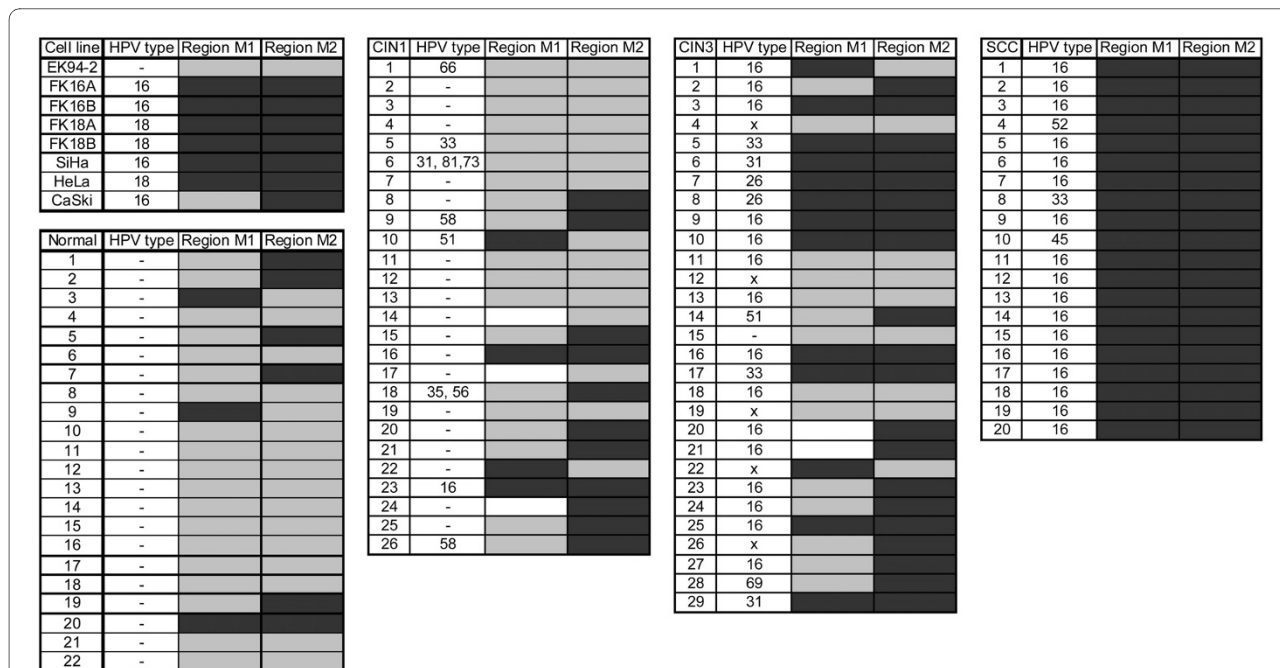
| Cell line | HPV type | Region M1 | Region M2 |
|---|---|---|---|
| EK94-2 | - | | |
| FK16A | 16 | | |
| FK16B | 16 | | |
| FK18A | 18 | | |
| FK18B | 18 | | |
| SiHa | 16 | | |
| HeLa | 18 | | |
| CaSki | 16 | | |

| Normal | HPV type | Region M1 | Region M2 |
|---|---|---|---|
| 1 | - | | |
| 2 | - | | |
| 3 | - | | |
| 4 | - | | |
| 5 | - | | |
| 6 | - | | |
| 7 | - | | |
| 8 | - | | |
| 9 | - | | |
| 10 | - | | |
| 11 | - | | |
| 12 | - | | |
| 13 | - | | |
| 14 | - | | |
| 15 | - | | |
| 16 | - | | |
| 17 | - | | |
| 18 | - | | |
| 19 | - | | |
| 20 | - | | |
| 21 | - | | |
| 22 | - | | |

| CIN1 | HPV type | Region M1 | Region M2 |
|---|---|---|---|
| 1 | 66 | | |
| 2 | - | | |
| 3 | - | | |
| 4 | - | | |
| 5 | 33 | | |
| 6 | 31, 81,73 | | |
| 7 | - | | |
| 8 | - | | |
| 9 | 58 | | |
| 10 | 51 | | |
| 11 | - | | |
| 12 | - | | |
| 13 | - | | |
| 14 | - | | |
| 15 | - | | |
| 16 | - | | |
| 17 | - | | |
| 18 | 35, 56 | | |
| 19 | - | | |
| 20 | - | | |
| 21 | - | | |
| 22 | - | | |
| 23 | 16 | | |
| 24 | - | | |
| 25 | - | | |
| 26 | 58 | | |

| CIN3 | HPV type | Region M1 | Region M2 |
|---|---|---|---|
| 1 | 16 | | |
| 2 | 16 | | |
| 3 | 16 | | |
| 4 | x | | |
| 5 | 33 | | |
| 6 | 31 | | |
| 7 | 26 | | |
| 8 | 26 | | |
| 9 | 16 | | |
| 10 | 16 | | |
| 11 | 16 | | |
| 12 | x | | |
| 13 | 16 | | |
| 14 | 51 | | |
| 15 | - | | |
| 16 | 16 | | |
| 17 | 33 | | |
| 18 | 16 | | |
| 19 | x | | |
| 20 | 16 | | |
| 21 | 16 | | |
| 22 | x | | |
| 23 | 16 | | |
| 24 | 16 | | |
| 25 | 16 | | |
| 26 | x | | |
| 27 | 16 | | |
| 28 | 69 | | |
| 29 | 31 | | |

| SCC | HPV type | Region M1 | Region M2 |
|---|---|---|---|
| 1 | 16 | | |
| 2 | 16 | | |
| 3 | 16 | | |
| 4 | 52 | | |
| 5 | 16 | | |
| 6 | 16 | | |
| 7 | 16 | | |
| 8 | 33 | | |
| 9 | 16 | | |
| 10 | 45 | | |
| 11 | 16 | | |
| 12 | 16 | | |
| 13 | 16 | | |
| 14 | 16 | | |
| 15 | 16 | | |
| 16 | 16 | | |
| 17 | 16 | | |
| 18 | 16 | | |
| 19 | 16 | | |
| 20 | 16 | | |